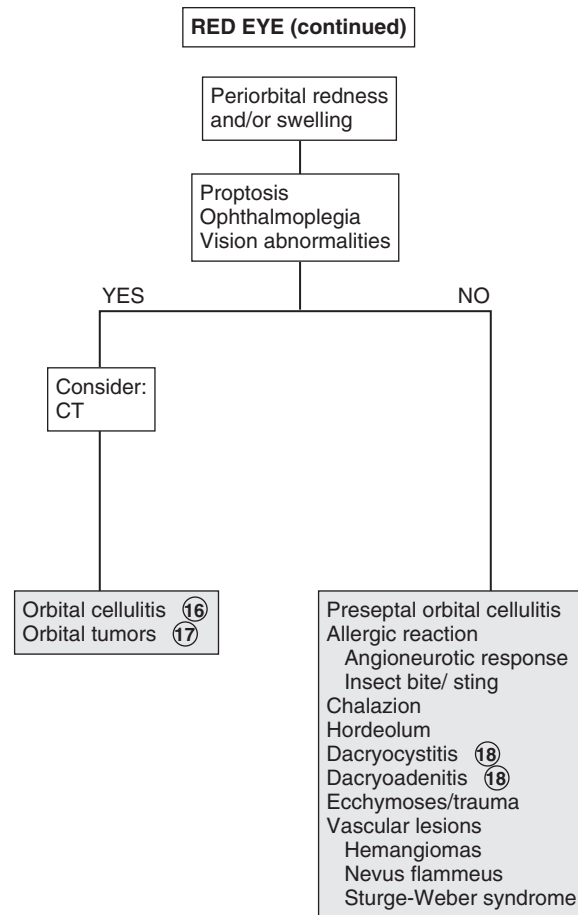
RED EYE (continued)

Periorbital redness and/or swelling

Proptosis
Ophthalmoplegia
Vision abnormalities

YES

NO

Consider:
CT

Orbital cellulitis 16
Orbital tumors 17

Preseptal orbital cellulitis
Allergic reaction
Angioneurotic response
Insect bite/ sting
Chalazion
Hordeolum
Dacryocystitis 18
Dacryoadenitis 18
Ecchymoses/trauma
Vascular lesions
Hemangiomas
Nevus flammeus
Sturge-Weber syndrome